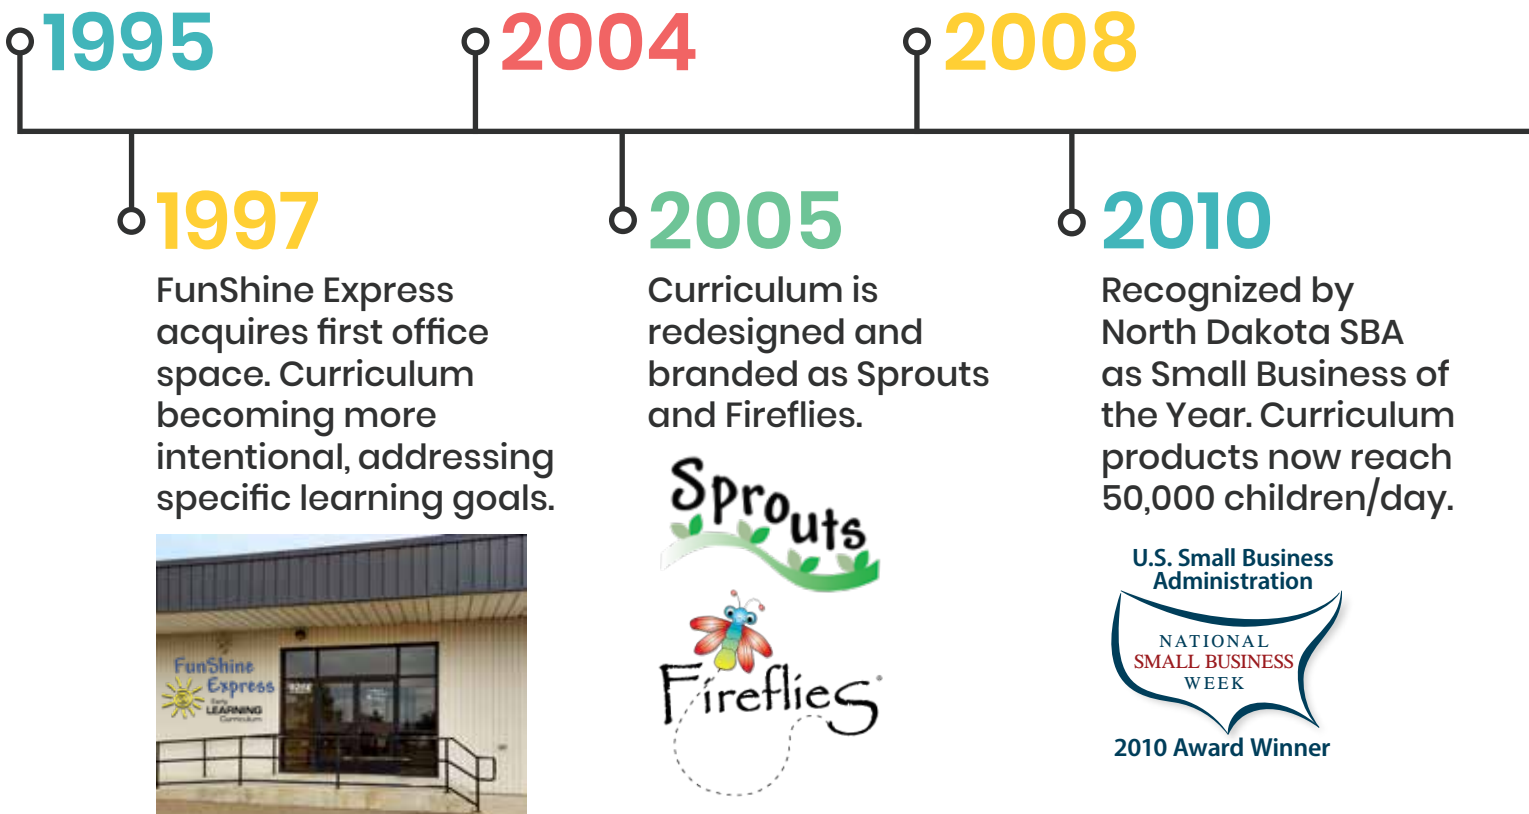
1995

2004

2008

1997

FunShine Express acquires first office space. Curriculum becoming more intentional, addressing specific learning goals.

FunShine Express Early LEARNING Curriculum

2005

Curriculum is redesigned and branded as Sprouts and Fireflies.

Sprouts

Fireflies®

2010

Recognized by North Dakota SBA as Small Business of the Year. Curriculum products now reach 50,000 children/day.

U.S. Small Business Administration

NATIONAL SMALL BUSINESS WEEK

2010 Award Winner